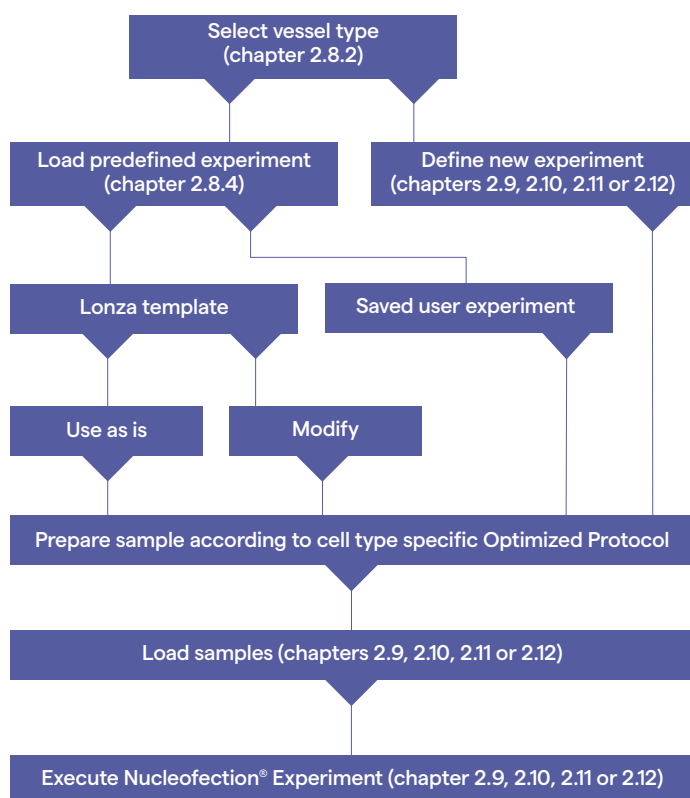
Select vessel type
(chapter 2.8.2)

Load predefined experiment
(chapter 2.8.4)

Define new experiment
(chapters 2.9, 2.10, 2.11 or 2.12)

Lonza template

Saved user experiment

Use as is

Modify

Prepare sample according to cell type specific Optimized Protocol

Load samples (chapters 2.9, 2.10, 2.11 or 2.12)

Execute Nucleofection® Experiment (chapter 2.9, 2.10, 2.11 or 2.12)